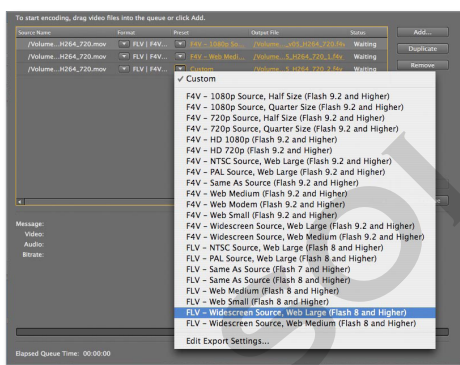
To start encoding, drag video files into the queue or click Add.

| Source Name | Format | Preset | Output File | Status |
|---|---|---|---|---|
| /Volume...H264_720.mov | FLV \| F4V... | F4V – 1080p Sou... | /Volume...v05_H264_720.f4v | Waiting |
| /Volume...H264_720.mov | FLV \| F4V... | F4V – Web Medi... | /Volume...5_H264_720_1.f4v | Waiting |
| /Volume...H264_720.mov | FLV \| F4V... | Custom | /Volume...5_H264_720_2.f4v | Waiting |

Add...

Duplicate

Remove

✓ Custom

F4V – 1080p Source, Half Size (Flash 9.2 and Higher)
F4V – 1080p Source, Quarter Size (Flash 9.2 and Higher)
F4V – 720p Source, Half Size (Flash 9.2 and Higher)
F4V – 720p Source, Quarter Size (Flash 9.2 and Higher)
F4V – HD 1080p (Flash 9.2 and Higher)
F4V – HD 720p (Flash 9.2 and Higher)
F4V – NTSC Source, Web Large (Flash 9.2 and Higher)
F4V – PAL Source, Web Large (Flash 9.2 and Higher)
F4V – Same As Source (Flash 9.2 and Higher)
F4V – Web Medium (Flash 9.2 and Higher)
F4V – Web Modem (Flash 9.2 and Higher)
F4V – Web Small (Flash 9.2 and Higher)
F4V – Widescreen Source, Web Large (Flash 9.2 and Higher)
F4V – Widescreen Source, Web Medium (Flash 9.2 and Higher)
FLV – NTSC Source, Web Large (Flash 8 and Higher)
FLV – PAL Source, Web Large (Flash 8 and Higher)
FLV – Same As Source (Flash 7 and Higher)
FLV – Same As Source (Flash 8 and Higher)
FLV – Web Medium (Flash 8 and Higher)
FLV – Web Small (Flash 8 and Higher)
FLV – Widescreen Source, Web Large (Flash 8 and Higher)
FLV – Widescreen Source, Web Medium (Flash 8 and Higher)

Edit Export Settings...

Message:
Video:
Audio:
Bitrate:

Elapsed Queue Time: 00:00:00